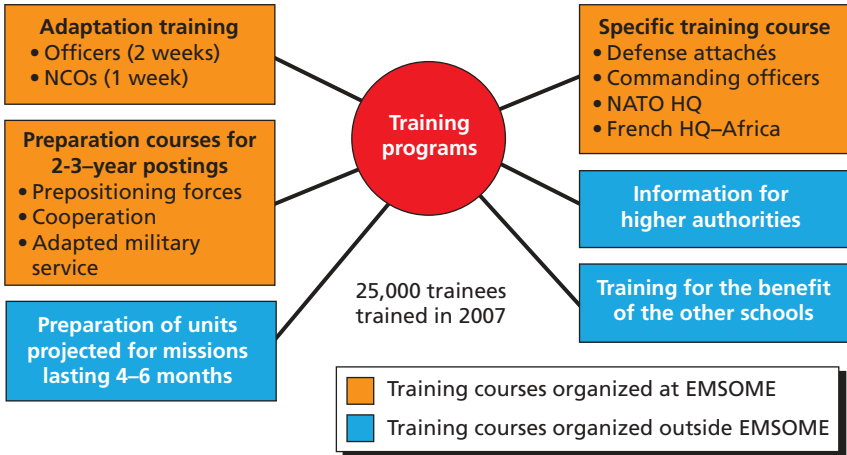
Adaptation training
• Officers (2 weeks)
• NCOs (1 week)

Preparation courses for 2-3–year postings
• Prepositioning forces
• Cooperation
• Adapted military service

Preparation of units projected for missions lasting 4–6 months

Training programs

25,000 trainees trained in 2007

Specific training course
• Defense attachés
• Commanding officers
• NATO HQ
• French HQ–Africa

Information for higher authorities

Training for the benefit of the other schools

Training courses organized at EMSOME
Training courses organized outside EMSOME